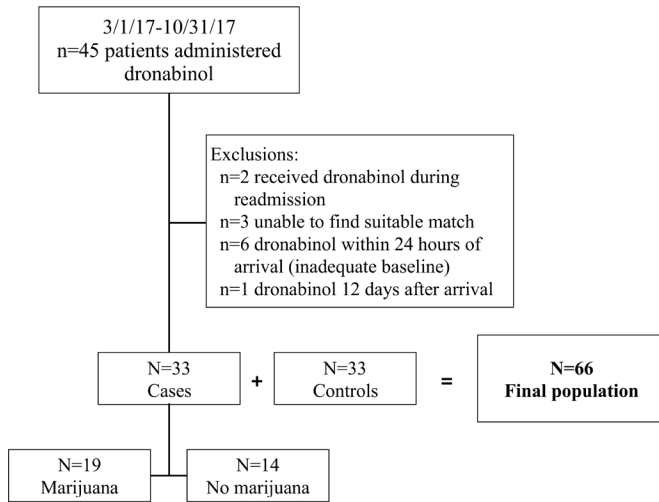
3/1/17-10/31/17
n=45 patients administered dronabinol

Exclusions:
n=2 received dronabinol during readmission
n=3 unable to find suitable match
n=6 dronabinol within 24 hours of arrival (inadequate baseline)
n=1 dronabinol 12 days after arrival

N=33
Cases

+

N=33
Controls

=

**N=66**
**Final population**

N=19
Marijuana

N=14
No marijuana